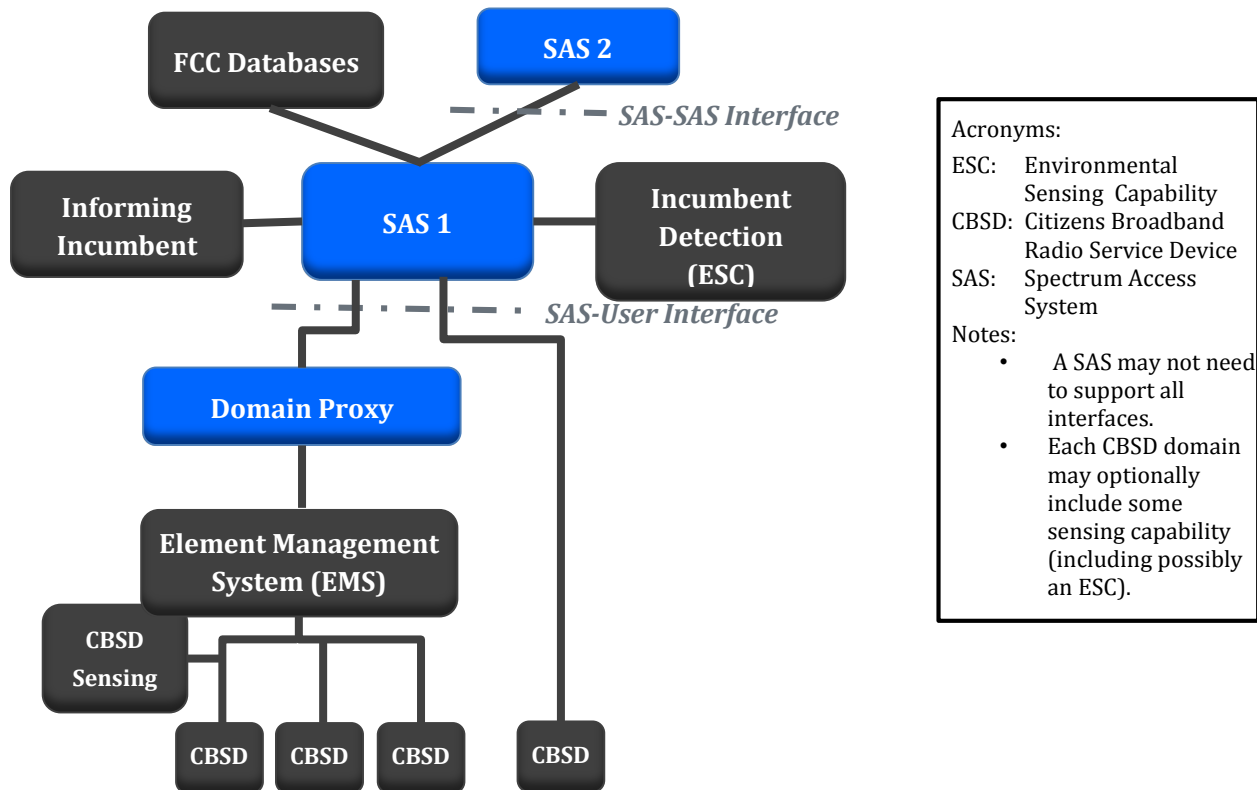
FCC Databases

SAS 2

SAS-SAS Interface

Informing Incumbent

SAS 1

Incumbent Detection (ESC)

SAS-User Interface

Domain Proxy

Element Management System (EMS)

CBSD Sensing

CBSD

CBSD

CBSD

CBSD

Acronyms:
ESC: Environmental Sensing Capability
CBSD: Citizens Broadband Radio Service Device
SAS: Spectrum Access System
Notes:
• A SAS may not need to support all interfaces.
• Each CBSD domain may optionally include some sensing capability (including possibly an ESC).